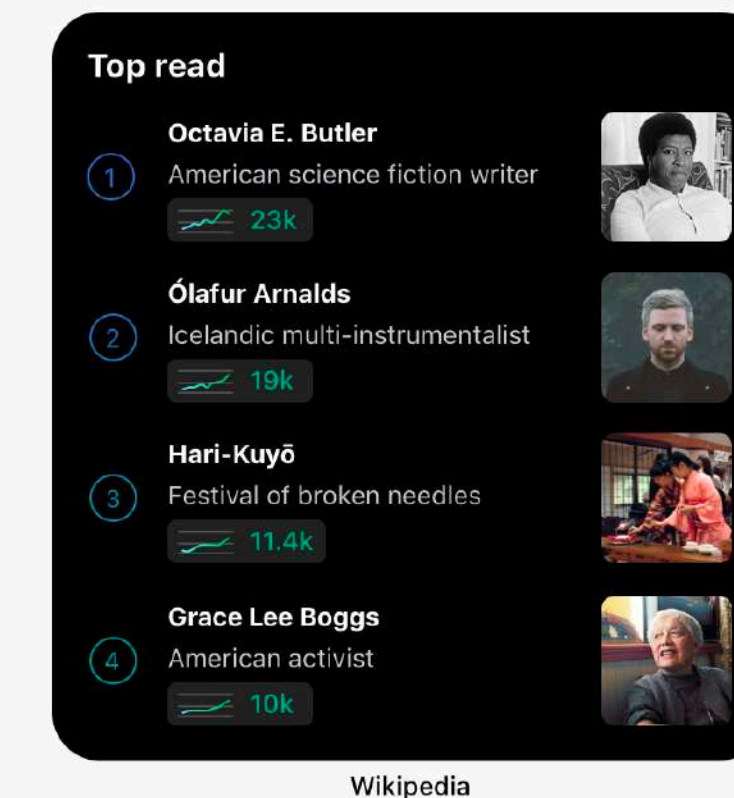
Top read

1
Octavia E. Butler
American science fiction writer
23k

2
Ólafur Arnalds
Icelandic multi-instrumentalist
19k

3
Hari-Kuyō
Festival of broken needles
11.4k

4
Grace Lee Boggs
American activist
10k

Wikipedia